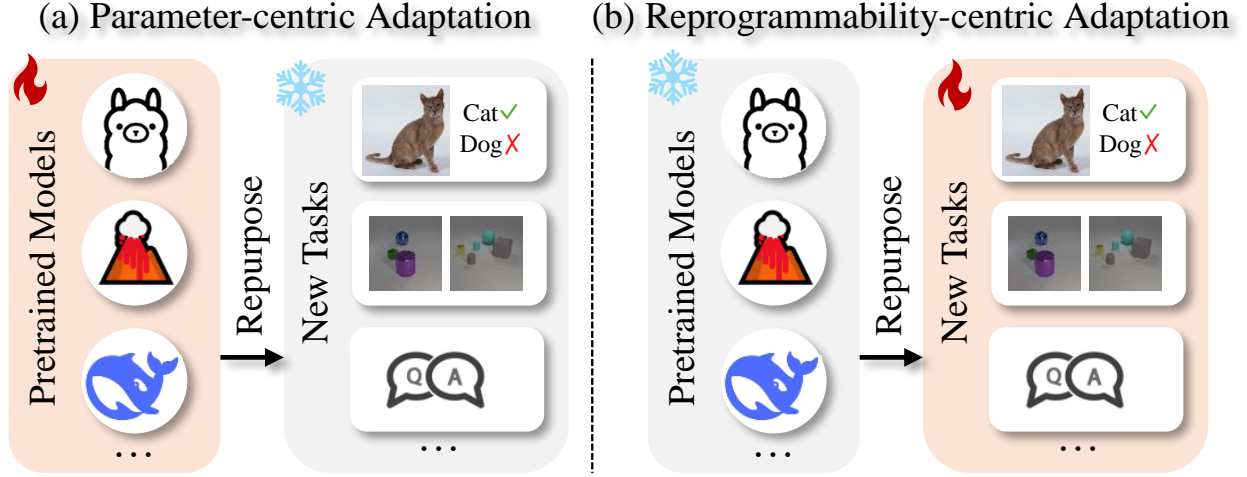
(a) Parameter-centric Adaptation

Pretrained Models

...

Repurpose

New Tasks

Cat ✓
Dog ✗

Q A

...

(b) Reprogrammability-centric Adaptation

Pretrained Models

...

Repurpose

New Tasks

Cat ✓
Dog ✗

Q A

...